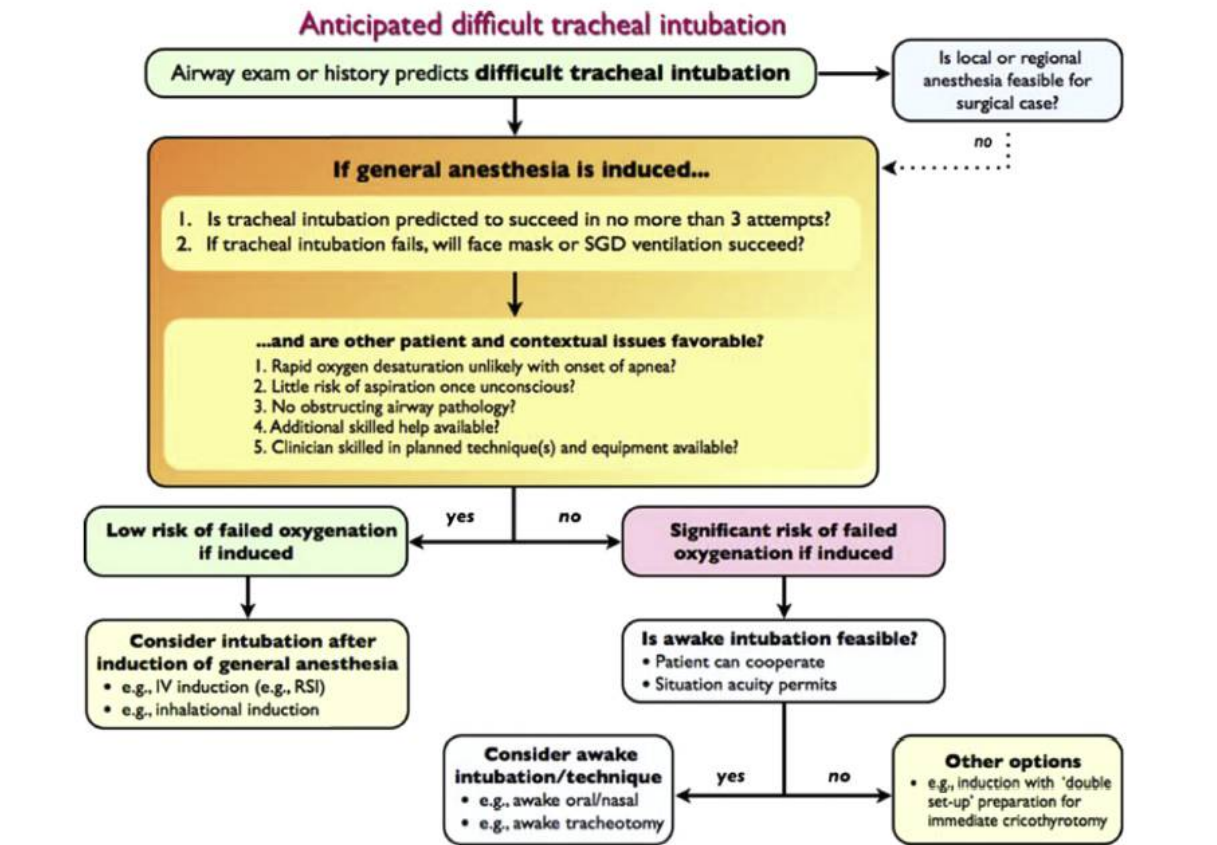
Anticipated difficult tracheal intubation

Airway exam or history predicts **difficult tracheal intubation**

Is local or regional anesthesia feasible for surgical case?

no

**If general anesthesia is induced...**

1. Is tracheal intubation predicted to succeed in no more than 3 attempts?
2. If tracheal intubation fails, will face mask or SGD ventilation succeed?

**...and are other patient and contextual issues favorable?**
1. Rapid oxygen desaturation unlikely with onset of apnea?
2. Little risk of aspiration once unconscious?
3. No obstructing airway pathology?
4. Additional skilled help available?
5. Clinician skilled in planned technique(s) and equipment available?

yes

no

**Low risk of failed oxygenation if induced**

**Significant risk of failed oxygenation if induced**

**Consider intubation after induction of general anesthesia**
• e.g., IV induction (e.g., RSI)
• e.g., inhalational induction

**Is awake intubation feasible?**
• Patient can cooperate
• Situation acuity permits

**Consider awake intubation/technique**
• e.g., awake oral/nasal
• e.g., awake tracheotomy

yes

no

**Other options**
• e.g., induction with 'double set-up' preparation for immediate cricothyrotomy